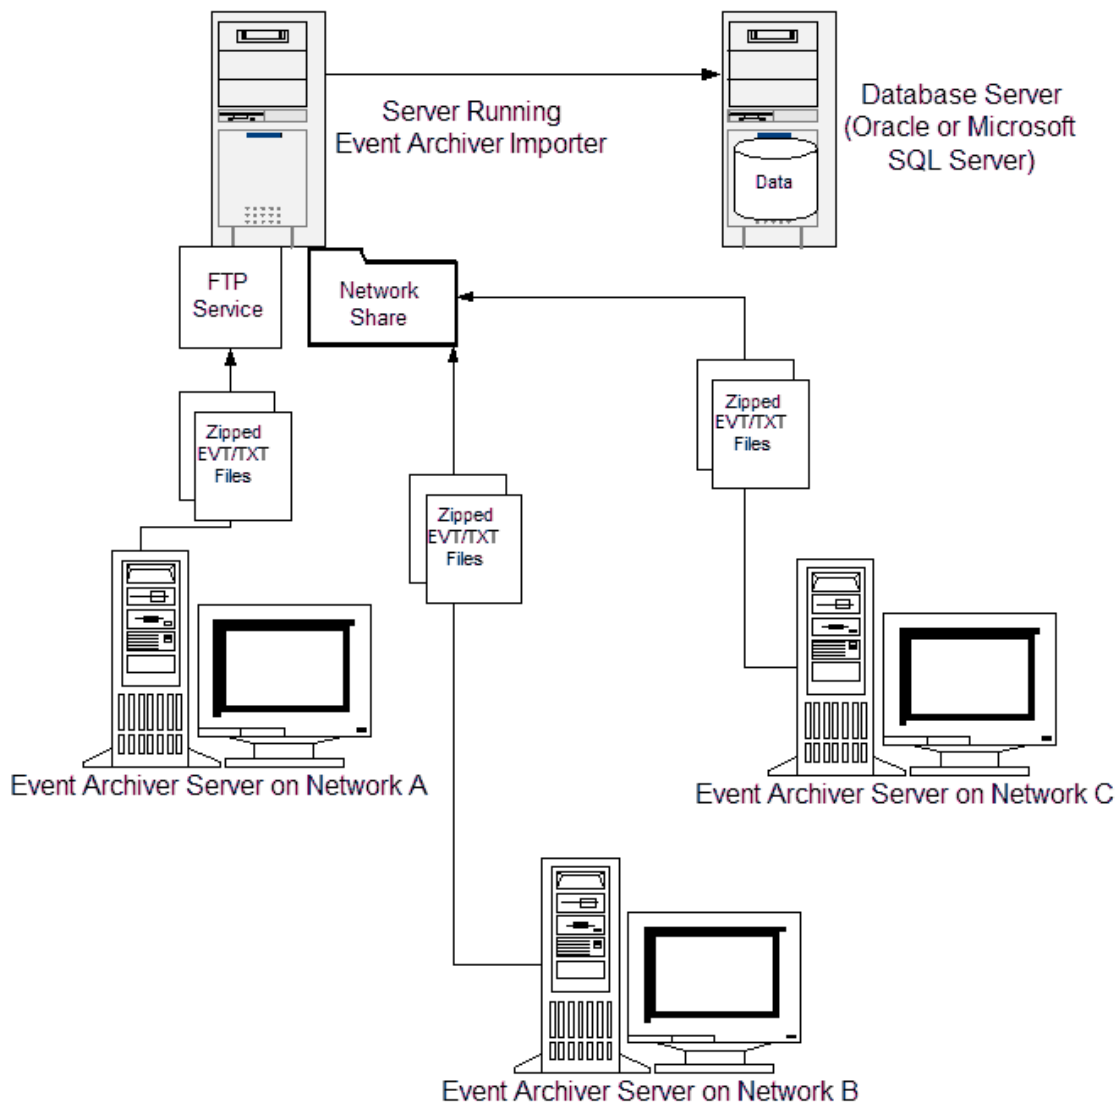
Server Running
Event Archiver Importer

Database Server
(Oracle or Microsoft
SQL Server)

Data

FTP
Service

Network
Share

Zipped
EVT/TXT
Files

Zipped
EVT/TXT
Files

Zipped
EVT/TXT
Files

Event Archiver Server on Network A

Event Archiver Server on Network C

Event Archiver Server on Network B